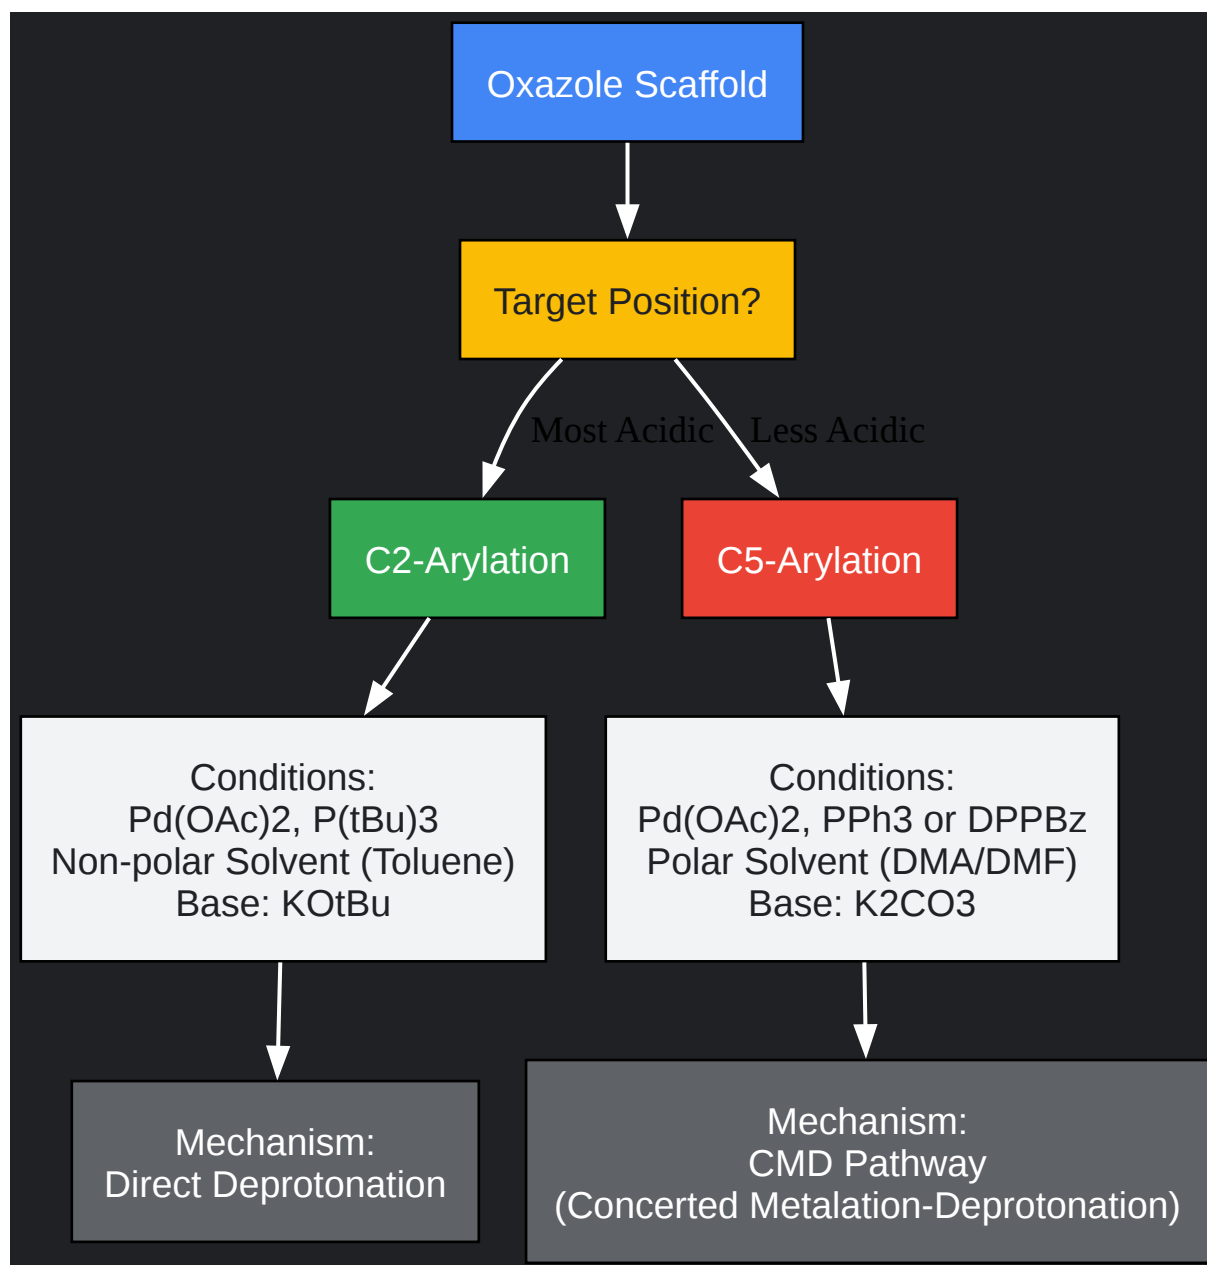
Oxazole Scaffold

Target Position?

Most Acidic

Less Acidic

C2-Arylation

C5-Arylation

Conditions:
Pd(OAc)2, P(tBu)3
Non-polar Solvent (Toluene)
Base: KOtBu

Conditions:
Pd(OAc)2, PPh3 or DPPBz
Polar Solvent (DMA/DMF)
Base: K2CO3

Mechanism:
Direct Deprotonation

Mechanism:
CMD Pathway
(Concerted Metalation-Deprotonation)